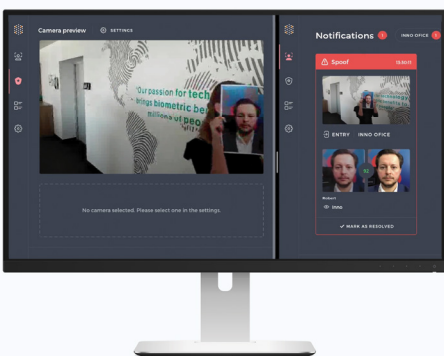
Camera preview
SETTINGS
"Our passion for tech
- brings biometric be
millions of peo
No camera selected. Please select one in the settings.
Notifications 1
INNO OFFICE
Spoof
13:50:11
ENTRY
INNO OFICE
Robert
Inno
MARK AS RESOLVED